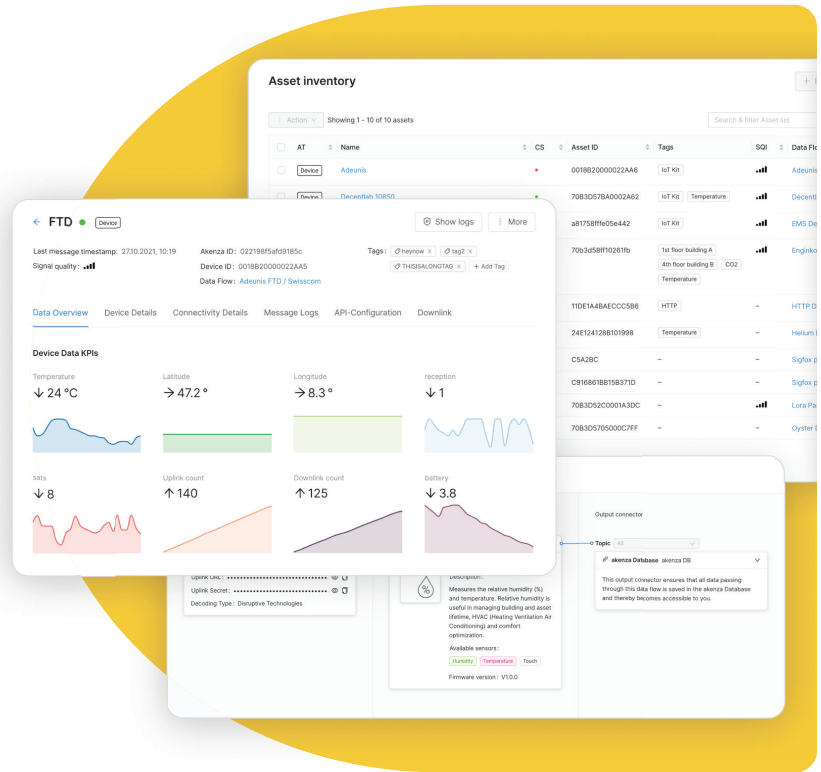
Asset inventory

Action

Showing 1 - 10 of 10 assets

Search & filter Asset list

| AT | Name | CS | Asset ID | Tags | SQI | Data Flo |
|---|---|---|---|---|---|---|
| Device | Adeunis | • | 0018B20000022AA6 | IoT Kit | | Adeunis |
| Device | Decentlab 10850 | • | 70B3D57BA0002A62 | IoT Kit Temperature | | Decent |
| | | | a81758fffe05e442 | IoT Kit | | EMS De |
| | | | 70b3d58ff10261fb | 1st floor building A 4th floor building B CO2 Temperature | | Enginko |
| | | | 11DE1A4BAECCC5B6 | HTTP | – | HTTP D |
| | | | 24E124128B101998 | Temperature | – | Helium |
| | | | C5A2BC | – | – | Sigfox p |
| | | | C916861BB15B371D | – | – | Sigfox p |
| | | | 70B3D52C0001A3DC | – | | Lora Pa |
| | | | 70B3D5705000C7FF | – | – | Oyster |

← FTD Device

Show logs

More

Last message timestamp: 27.10.2021, 10:19

Signal quality:

Akenza ID: 022198f5afd9185c

Device ID: 0018B20000022AA5

Data Flow: Adeunis FTD / Swisscom

Tags: heynow tag2 THISISALONGTAG + Add Tag

Data Overview Device Details Connectivity Details Message Logs API-Configuration Downlink

Device Data KPIs

Temperature
↓ 24 °C

Latitude
→ 47.2 °

Longitude
→ 8.3 °

reception
↓ 1

sats
↓ 8

Uplink count
↑ 140

Downlink count
↑ 125

battery
↓ 3.8

Uplink URL: ••••••••••••••••••••••••••••

Uplink Secret: ••••••••••••••••••••••••••••

Decoding Type: Disruptive Technologies

Description:

Measures the relative humidity (%) and temperature. Relative humidity is useful in managing building and asset lifetime, HVAC (Heating Ventilation Air Conditioning) and comfort optimization.

Available sensors:

Humidity Temperature Touch

Firmware version: V1.0.0

Output connector

Topic All

akenza Database akenza DB

This output connector ensures that all data passing through this data flow is saved in the akenza Database and thereby becomes accessible to you.